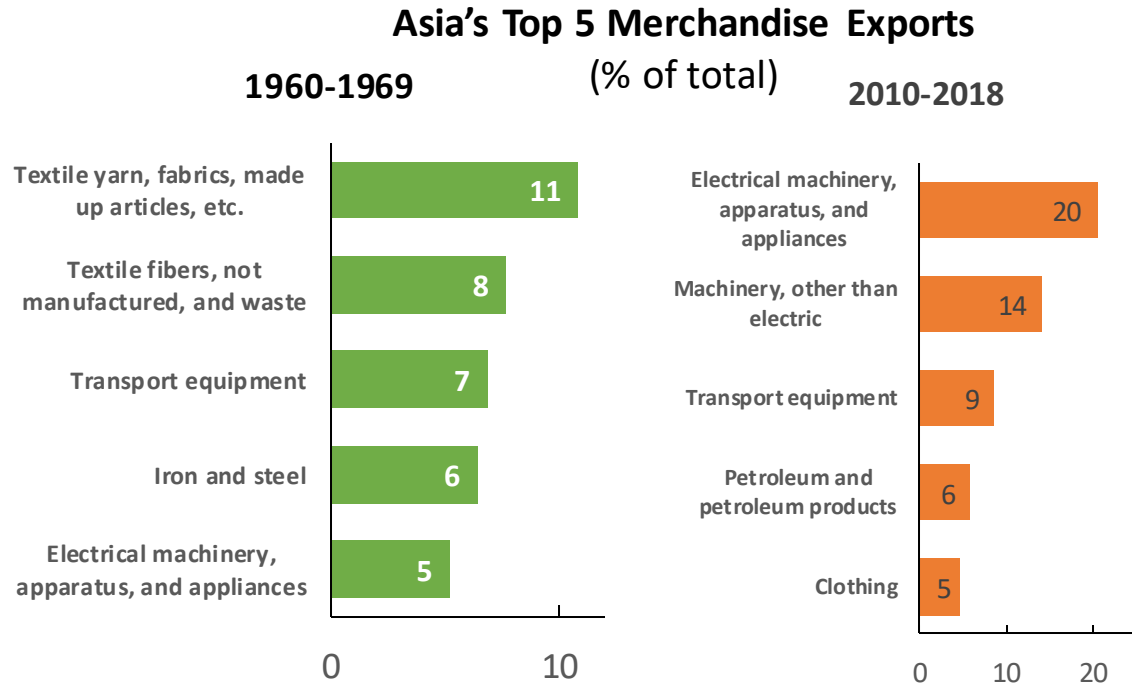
Asia's Top 5 Merchandise Exports
(% of total)

1960-1969

Textile yarn, fabrics, made up articles, etc. 11
Textile fibers, not manufactured, and waste 8
Transport equipment 7
Iron and steel 6
Electrical machinery, apparatus, and appliances 5

0 10

2010-2018

Electrical machinery, apparatus, and appliances 20
Machinery, other than electric 14
Transport equipment 9
Petroleum and petroleum products 6
Clothing 5

0 10 20